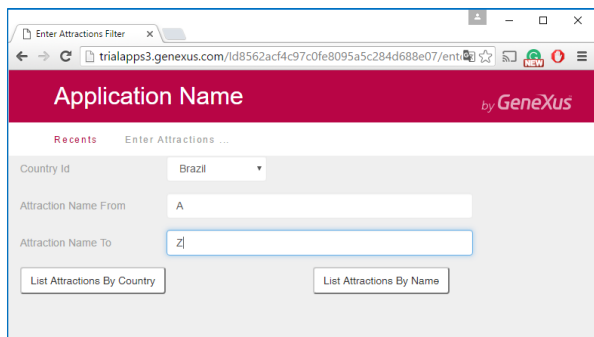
Enter Attractions Filter ×

trialapps3.genexus.com/Id8562acf4c97c0fe8095a5c284d688e07/ent

NEW

Application Name

by GeneXus

Recents Enter Attractions ...

Country Id
Brazil

Attraction Name From
A

Attraction Name To
Z

List Attractions By Country

List Attractions By Name